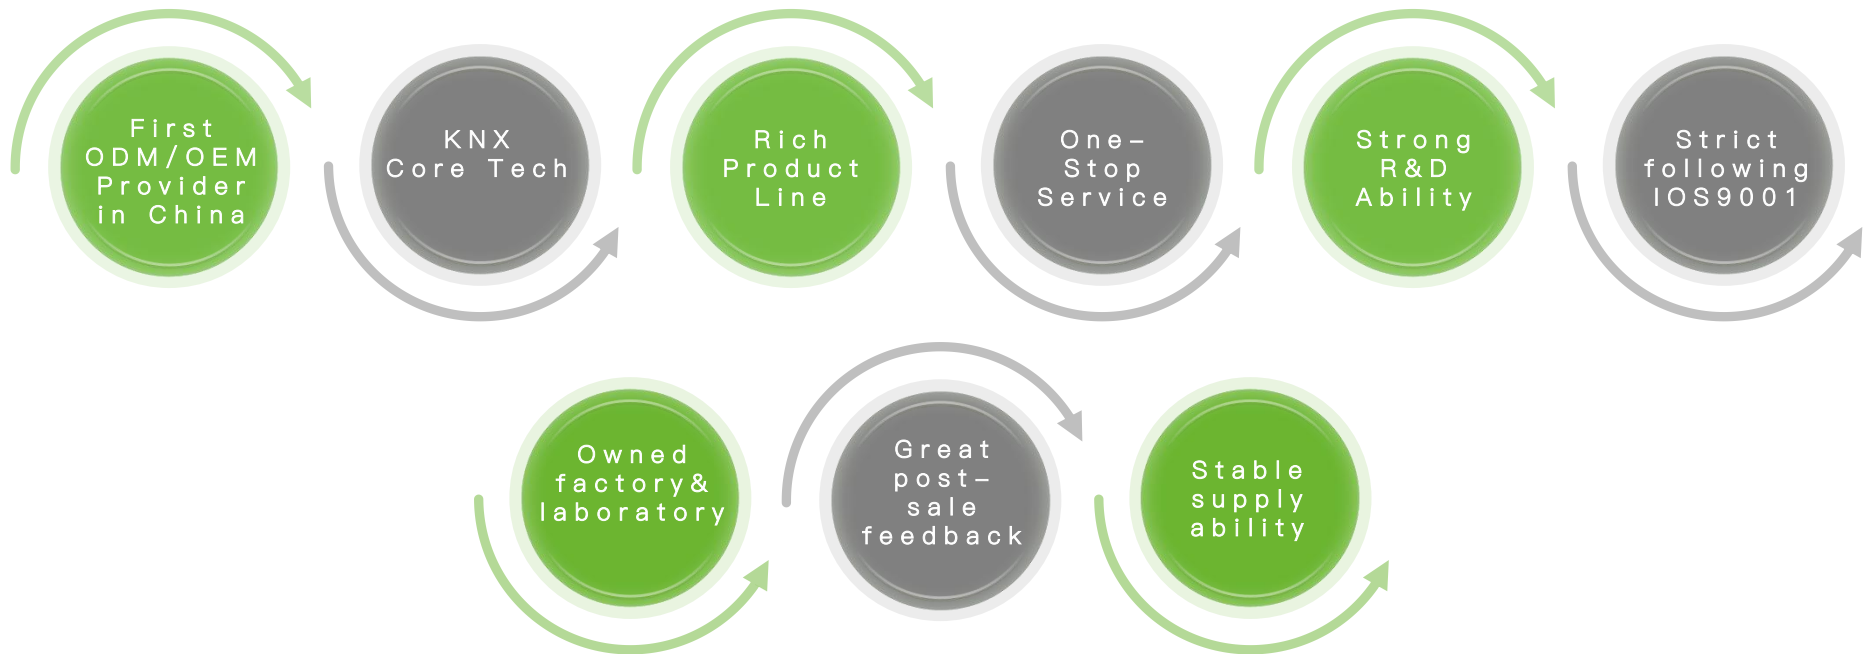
First ODM/OEM Provider in China

KNX Core Tech

Rich Product Line

One-Stop Service

Strong R&D Ability

Strict following IOS9001

Owned factory& laboratory

Great post-sale feedback

Stable supply ability